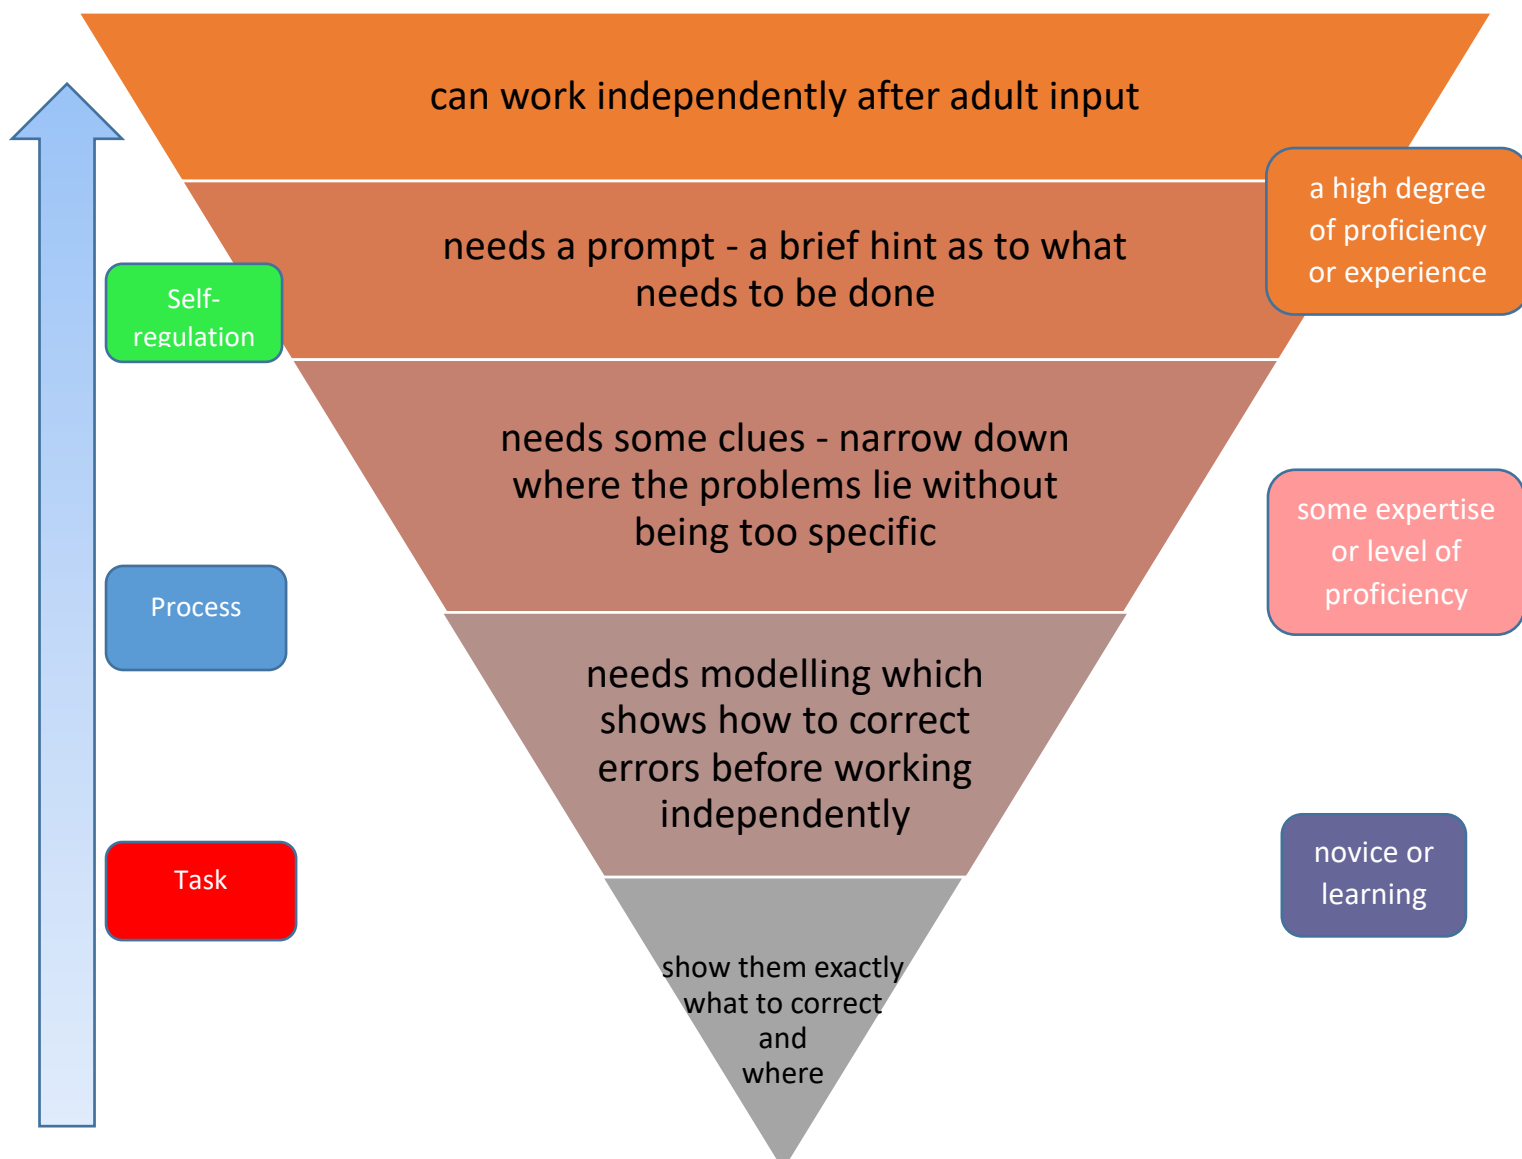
can work independently after adult input

a high degree of proficiency or experience

needs a prompt - a brief hint as to what needs to be done

Self-regulation

needs some clues - narrow down where the problems lie without being too specific

some expertise or level of proficiency

Process

needs modelling which shows how to correct errors before working independently

Task

novice or learning

show them exactly what to correct and where